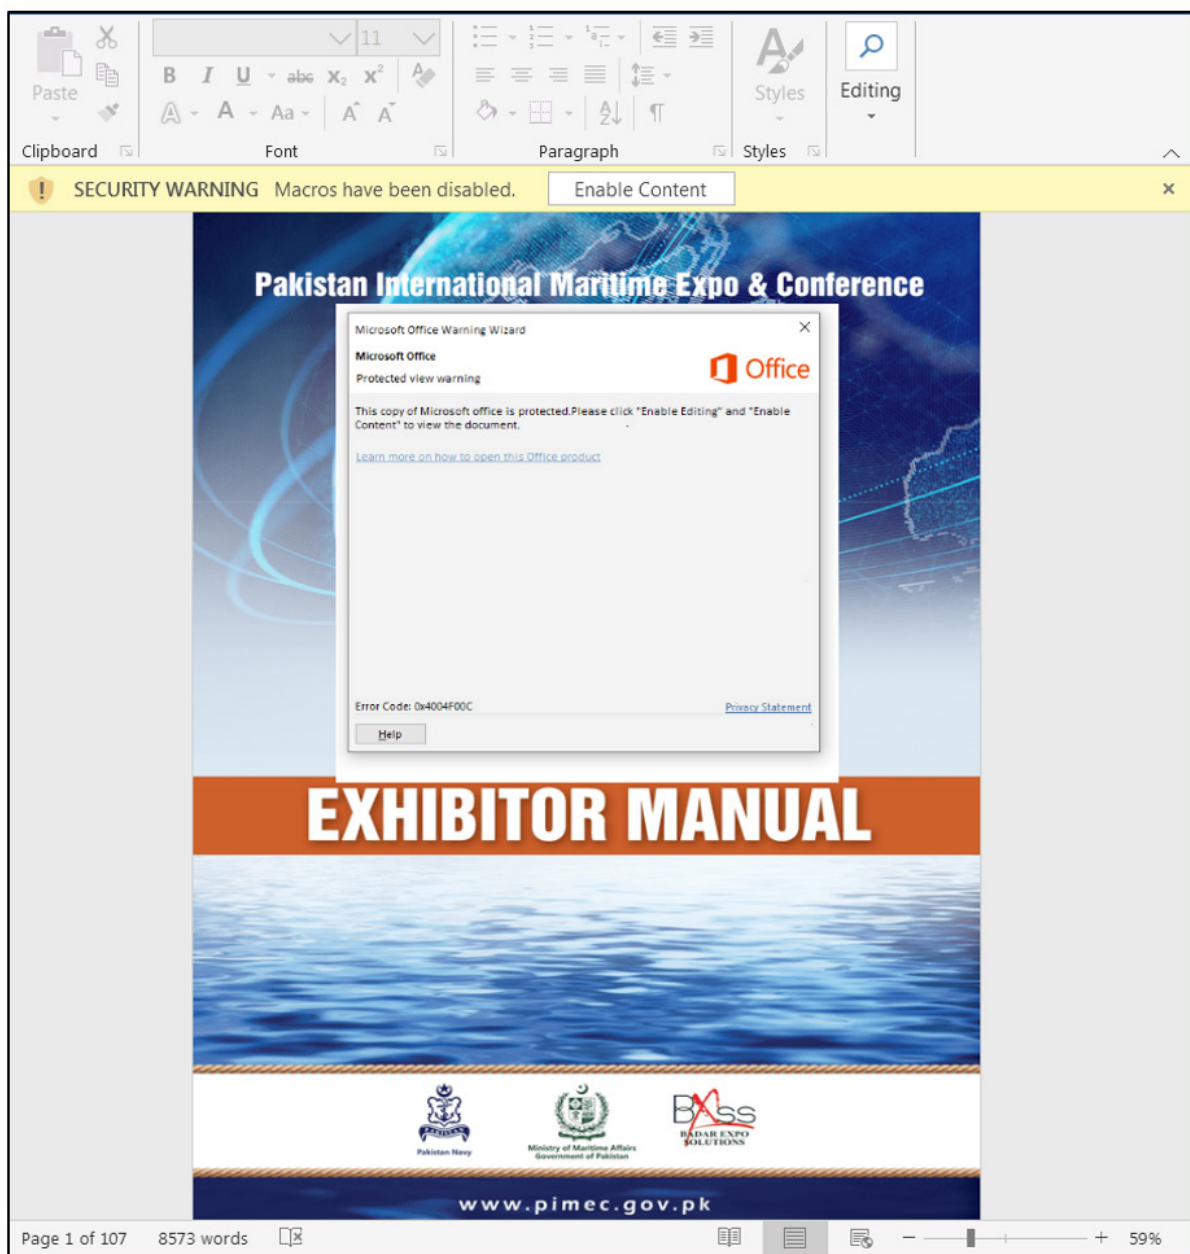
Paste
Clipboard
11
B I U abc $X_2$ $X^2$
A A Aa A A
Font
Paragraph
Styles
Styles
Editing

SECURITY WARNING Macros have been disabled. Enable Content

Pakistan International Maritime Expo & Conference

Microsoft Office Warning Wizard
Microsoft Office
Protected view warning
Office
This copy of Microsoft office is protected.Please click "Enable Editing" and "Enable Content" to view the document.
Learn more on how to open this Office product
Error Code: 0x4004F00C
Privacy Statement
Help

EXHIBITOR MANUAL

Pakistan Navy
Ministry of Maritime Affairs Government of Pakistan
BXSS BADAR EXPO SOLUTIONS

www.pimec.gov.pk

Page 1 of 107 8573 words
59%